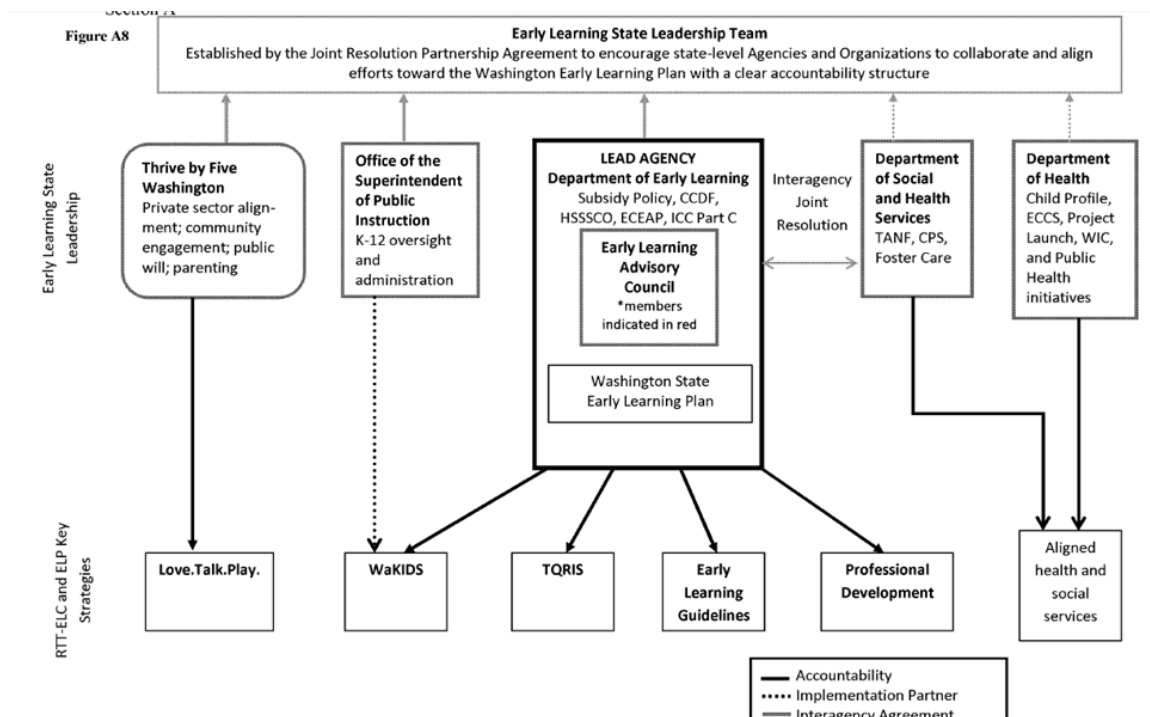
Section A

Figure A8

Early Learning State Leadership Team
Established by the Joint Resolution Partnership Agreement to encourage state-level Agencies and Organizations to collaborate and align efforts toward the Washington Early Learning Plan with a clear accountability structure

Early Learning State Leadership

Thrive by Five Washington
Private sector alignment; community engagement; public will; parenting

Office of the Superintendent of Public Instruction
K-12 oversight and administration

LEAD AGENCY
Department of Early Learning
Subsidy Policy, CCDF, HSSSCO, ECEAP, ICC Part C

Early Learning Advisory Council
*members indicated in red

Washington State Early Learning Plan

Interagency Joint Resolution

Department of Social and Health Services
TANF, CPS, Foster Care

Department of Health
Child Profile, ECCS, Project Launch, WIC, and Public Health initiatives

RTT-ELC and ELP Key Strategies

Love.Talk.Play.

WaKIDS

TQRIS

Early Learning Guidelines

Professional Development

Aligned health and social services

Accountability
Implementation Partner
Interagency Agreement